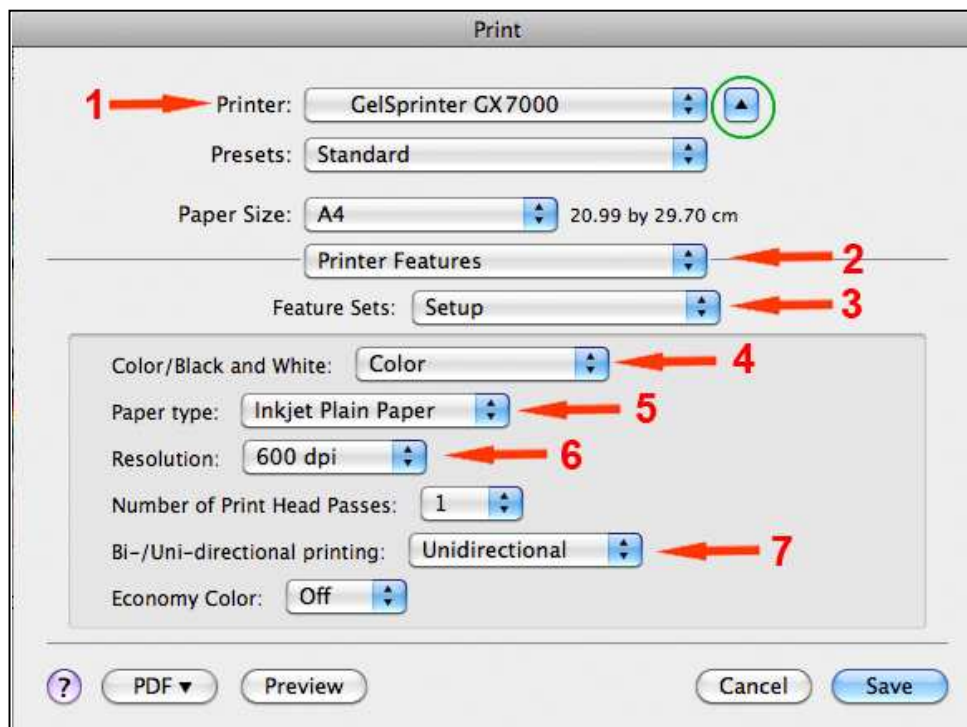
Print

1 Printer: GelSprinter GX7000

Presets: Standard

Paper Size: A4 20.99 by 29.70 cm

Printer Features 2

Feature Sets: Setup 3

Color/Black and White: Color 4

Paper type: Inkjet Plain Paper 5

Resolution: 600 dpi 6

Number of Print Head Passes: 1

Bi-/Uni-directional printing: Unidirectional 7

Economy Color: Off

? PDF ▾ Preview Cancel Save